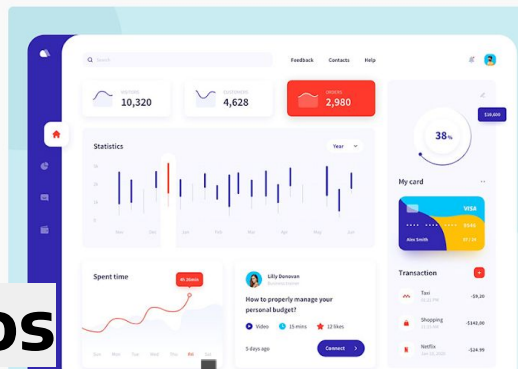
Search

Feedback Contacts Help

10,320

4,628

2,980

Statistics

Year

Spent time

45.30min

Lilly Donovan

How to properly manage your personal budget?

Video 15 mins 12 likes

5 days ago

Connect

38%

$10,000

My card

VISA

Alex Smith

Transaction

Taxi

-$9,20

Shopping

-$142,00

Netflix

-$24.99

os